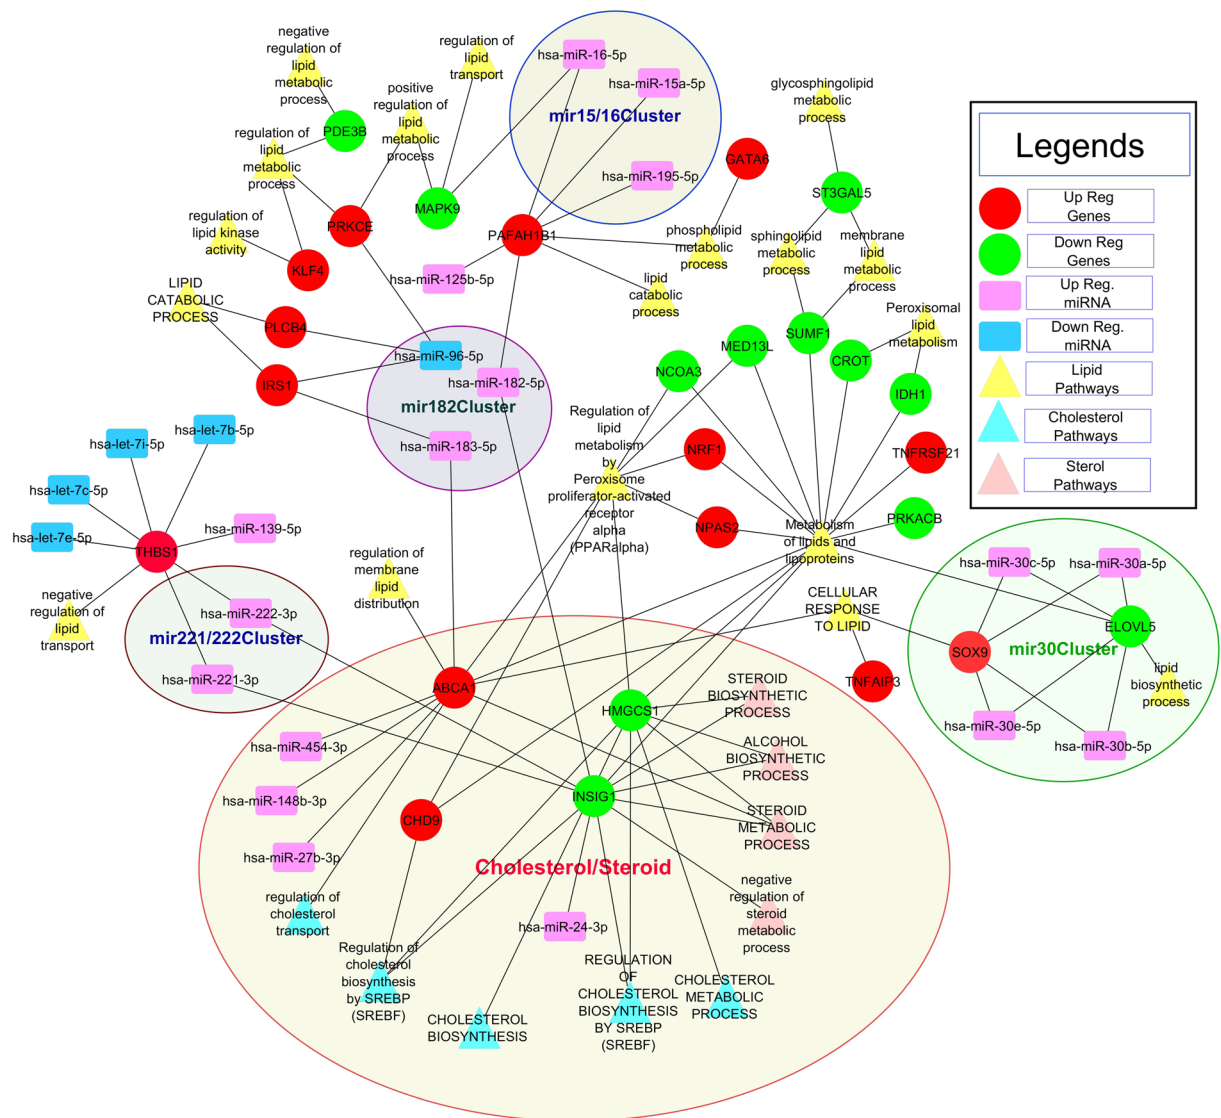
negative regulation of lipid metabolic process

regulation of lipid transport

hsa-miR-16-5p

hsa-miR-15a-5p

mir15/16Cluster

positive regulation of lipid metabolic process

PDE3B

regulation of lipid metabolic process

hsa-miR-195-5p

GATA6

glycosphingolipid metabolic process

Legends

Up Reg Genes

Down Reg Genes

Up Reg. miRNA

Down Reg. miRNA

Lipid Pathways

Cholesterol Pathways

Sterol Pathways

MAPK9

PRKCE

PAFAH1B1

ST3GAL5

regulation of lipid kinase activity

KLF4

phospholipid metabolic process

sphingolipid metabolic process

membrane lipid metabolic process

hsa-miR-125b-5p

lipid catabolic process

LIPID CATABOLIC PROCESS

PLCB4

SUMF1

Peroxisomal lipid metabolism

MED13L

CROT

NCOA3

hsa-miR-96-5p

IRS1

hsa-miR-182-5p

mir182Cluster

IDH1

Regulation of lipid metabolism by Peroxisome proliferator-activated receptor alpha (PPARalpha)

hsa-let-7i-5p

hsa-let-7b-5p

hsa-miR-183-5p

NRF1

TNFRSF21

hsa-let-7c-5p

hsa-miR-139-5p

NPAS2

PRKACB

hsa-let-7e-5p

THBS1

Metabolism of lipids and lipoproteins

hsa-miR-30c-5p

hsa-miR-30a-5p

regulation of membrane lipid distribution

negative regulation of lipid transport

hsa-miR-222-3p

CELLULAR RESPONSE TO LIPID

ELOVL5

mir221/222Cluster

SOX9

mir30Cluster

hsa-miR-221-3p

ABCA1

TNFAIP3

lipid biosynthetic process

STEROID BIOSYNTHETIC PROCESS

HMGCS1

hsa-miR-30e-5p

hsa-miR-30b-5p

hsa-miR-454-3p

ALCOHOL BIOSYNTHETIC PROCESS

hsa-miR-148b-3p

INSIG1

STEROID METABOLIC PROCESS

CHD9

hsa-miR-27b-3p

Cholesterol/Steroid

regulation of cholesterol transport

negative regulation of steroid metabolic process

hsa-miR-24-3p

Regulation of cholesterol biosynthesis by SREBP (SREBF)

REGULATION OF CHOLESTEROL BIOSYNTHESIS BY SREBP (SREBF)

CHOLESTEROL METABOLIC PROCESS

CHOLESTEROL BIOSYNTHESIS